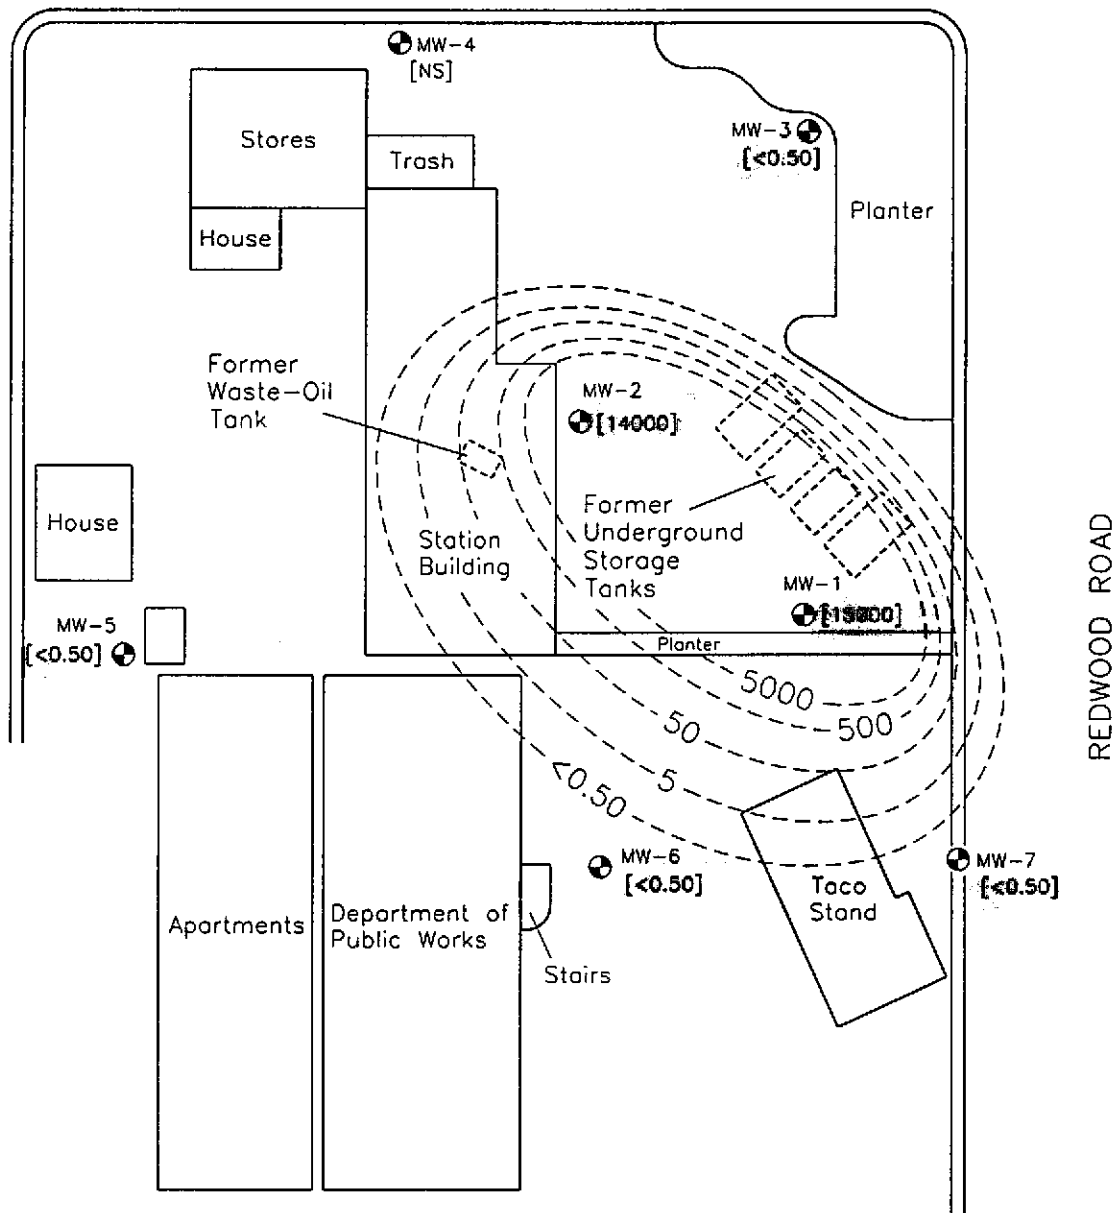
MW-4
[NS]

Stores

Trash

MW-3
[<0.50]

House

Planter

Former
Waste-Oil
Tank

MW-2
[14000]

Former
Underground
Storage
Tanks

House

Station
Building

MW-1
[19000]

MW-5
[<0.50]

Planter

5000

500

50

5

<0.50

REDWOOD ROAD

MW-6
[<0.50]

MW-7
[<0.50]

Apartments

Department of
Public Works

Taco
Stand

Stairs